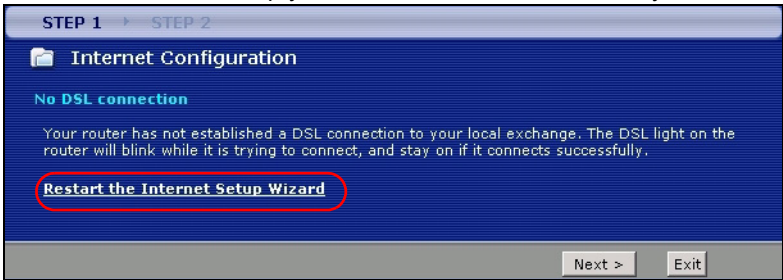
STEP 1 STEP 2

Internet Configuration

No DSL connection

Your router has not established a DSL connection to your local exchange. The DSL light on the router will blink while it is trying to connect, and stay on if it connects successfully.

Restart the Internet Setup Wizard

Next >

Exit